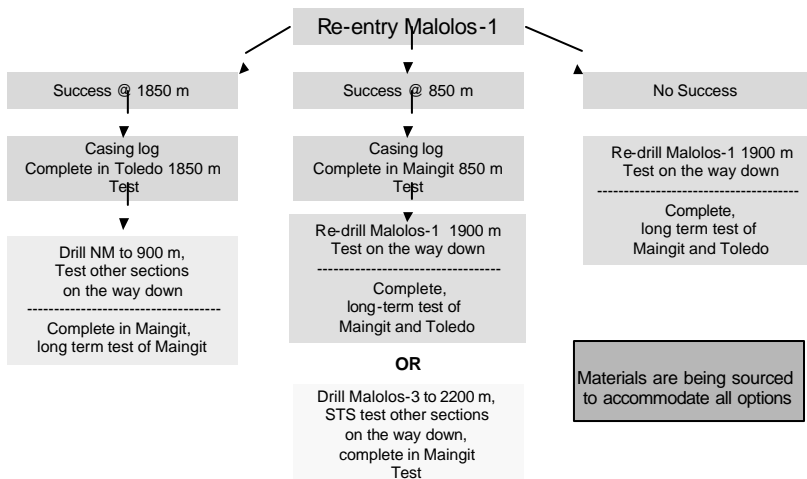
Re-entry Malolos-1

Success @ 1850 m

Casing log
Complete in Toledo 1850 m
Test

Drill NM to 900 m,
Test other sections
on the way down
------------------------------------
Complete in Maingit,
long term test of Maingit

Success @ 850 m

Casing log
Complete in Maingit 850 m
Test

Re-drill Malolos-1 1900 m
Test on the way down
----------------------------------
Complete,
long-term test of
Maingit and Toledo

OR

Drill Malolos-3 to 2200 m,
STS test other sections
on the way down,
complete in Maingit
Test

No Success

Re-drill Malolos-1 1900 m
Test on the way down
--------------------------------------
Complete,
long term test of
Maingit and Toledo

Materials are being sourced
to accommodate all options